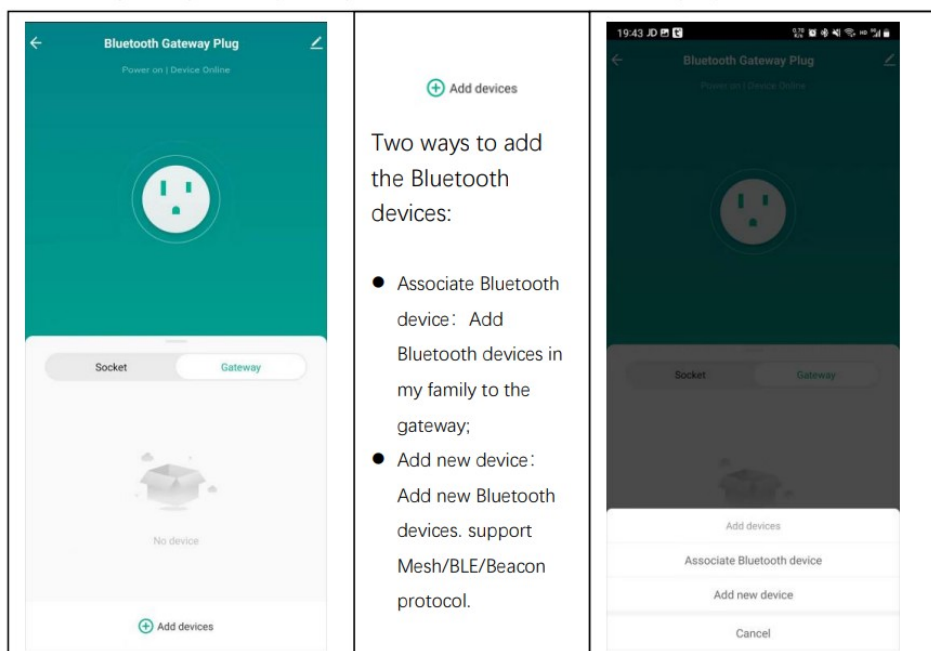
Bluetooth Gateway Plug

Power on | Device Online

Socket

Gateway

No device

Add devices

Add devices

Two ways to add the Bluetooth devices:

- Associate Bluetooth device: Add Bluetooth devices in my family to the gateway;
- Add new device: Add new Bluetooth devices. support Mesh/BLE/Beacon protocol.

19:43

Bluetooth Gateway Plug

Power on | Device Online

Socket

Gateway

Add devices

Associate Bluetooth device

Add new device

Cancel